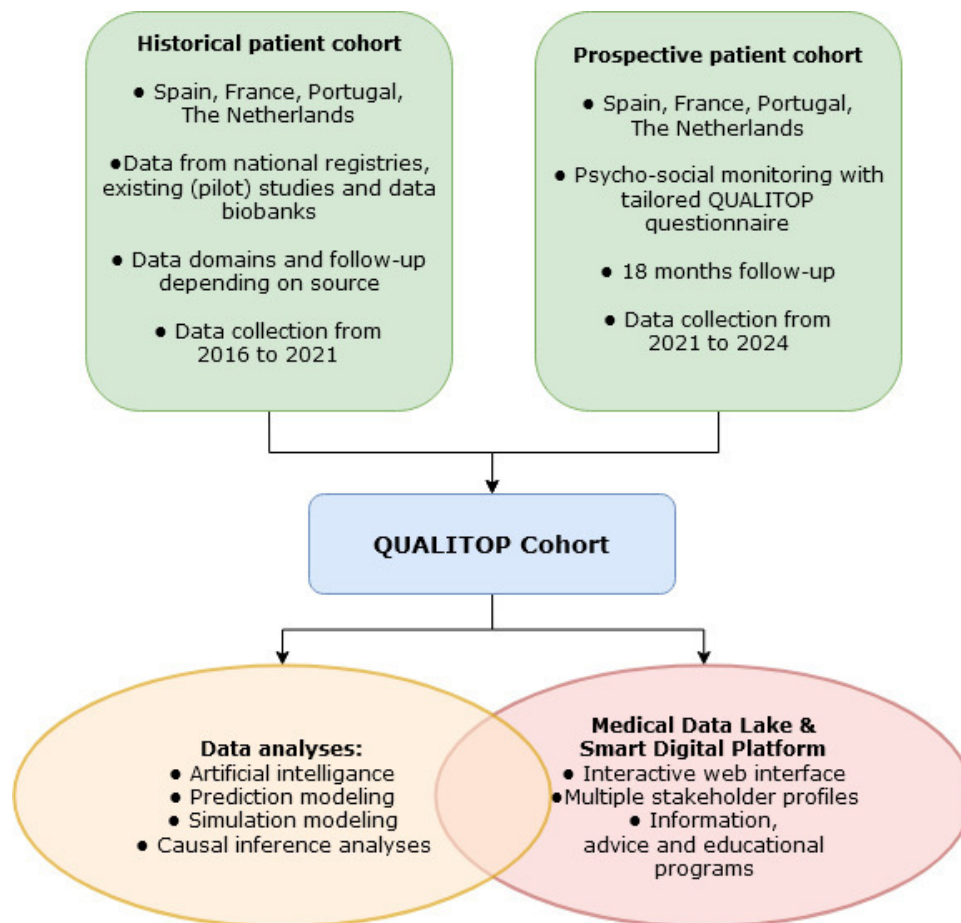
**Historical patient cohort**

● Spain, France, Portugal, The Netherlands

●Data from national registries, existing (pilot) studies and data biobanks

● Data domains and follow-up depending on source

● Data collection from 2016 to 2021

**Prospective patient cohort**

● Spain, France, Portugal, The Netherlands

● Psycho-social monitoring with tailored QUALITOP questionnaire

● 18 months follow-up

● Data collection from 2021 to 2024

**QUALITOP Cohort**

**Data analyses:**
● Artificial intelligance
● Prediction modeling
● Simulation modeling
● Causal inference analyses

**Medical Data Lake & Smart Digital Platform**
● Interactive web interface
●Multiple stakeholder profiles
● Information, advice and educational programs